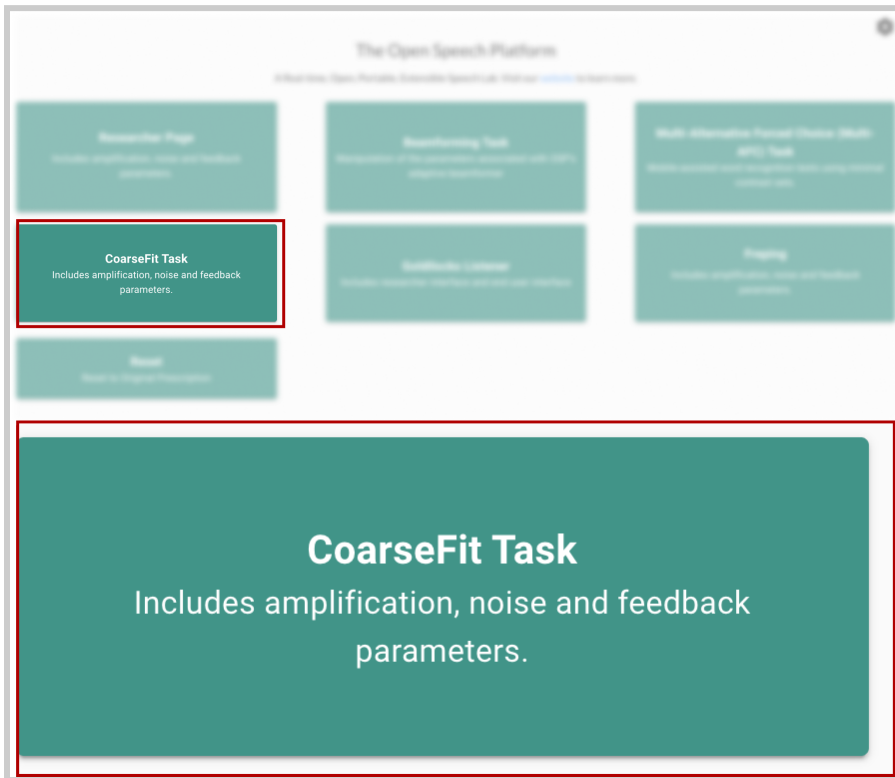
The Open Speech Platform

A Real-time, Open, Portable, Extensible Speech Lab. Visit our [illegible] to learn more.

Researcher Page
Includes amplification, noise and feedback parameters.

Beamforming Task
Manipulation of the parameters associated with OSP's adaptive beamformer.

Multi-Alternative Forced Choice (Multi-AFC) Task
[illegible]

CoarseFit Task
Includes amplification, noise and feedback parameters.

Goldilocks Listener
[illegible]

Fitting
Includes amplification, noise and feedback parameters.

Reset
Reset to Original Prescription

CoarseFit Task
Includes amplification, noise and feedback parameters.